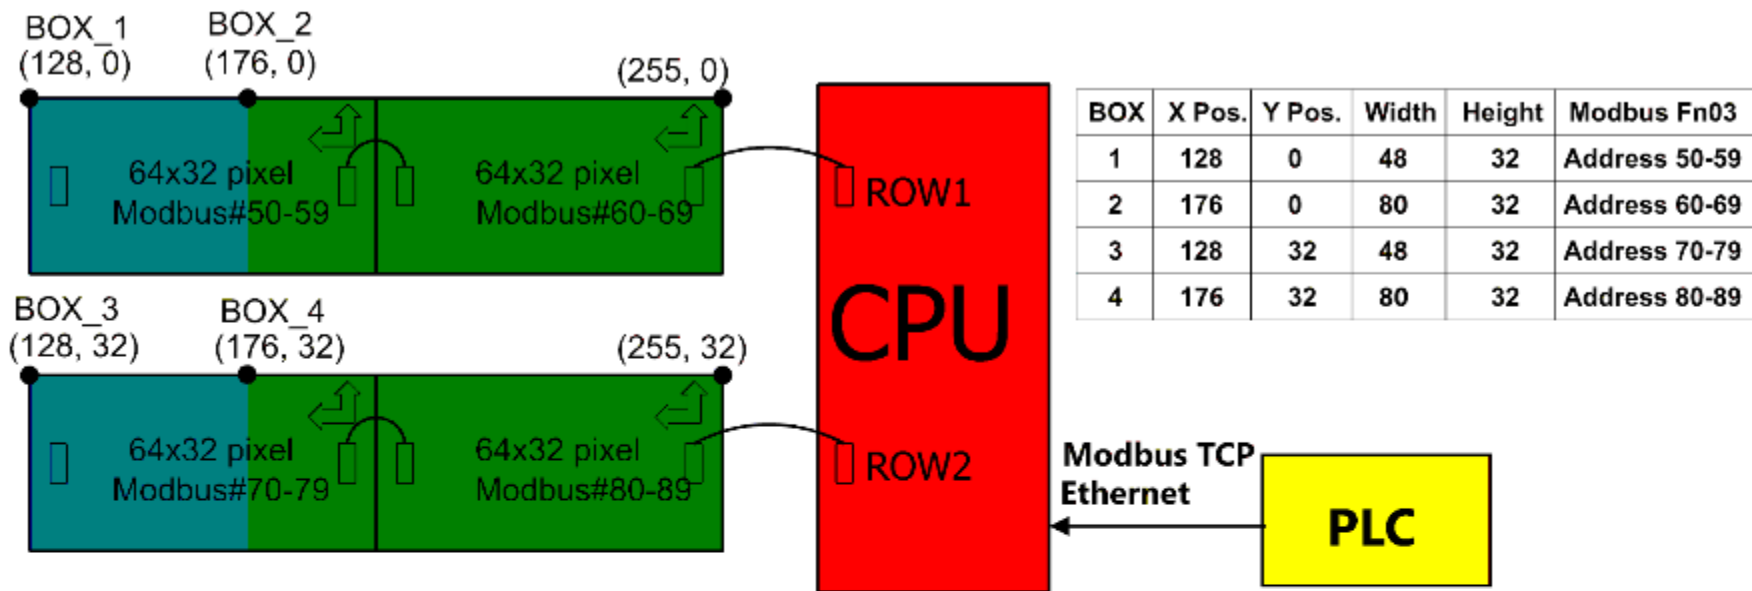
BOX_1
(128, 0)

BOX_2
(176, 0)

(255, 0)

64x32 pixel
Modbus#50-59

64x32 pixel
Modbus#60-69

BOX_3
(128, 32)

BOX_4
(176, 32)

(255, 32)

64x32 pixel
Modbus#70-79

64x32 pixel
Modbus#80-89

ROW1

CPU

ROW2

| BOX | X Pos. | Y Pos. | Width | Height | Modbus Fn03 |
|---|---|---|---|---|---|
| 1 | 128 | 0 | 48 | 32 | Address 50-59 |
| 2 | 176 | 0 | 80 | 32 | Address 60-69 |
| 3 | 128 | 32 | 48 | 32 | Address 70-79 |
| 4 | 176 | 32 | 80 | 32 | Address 80-89 |

Modbus TCP
Ethernet

PLC